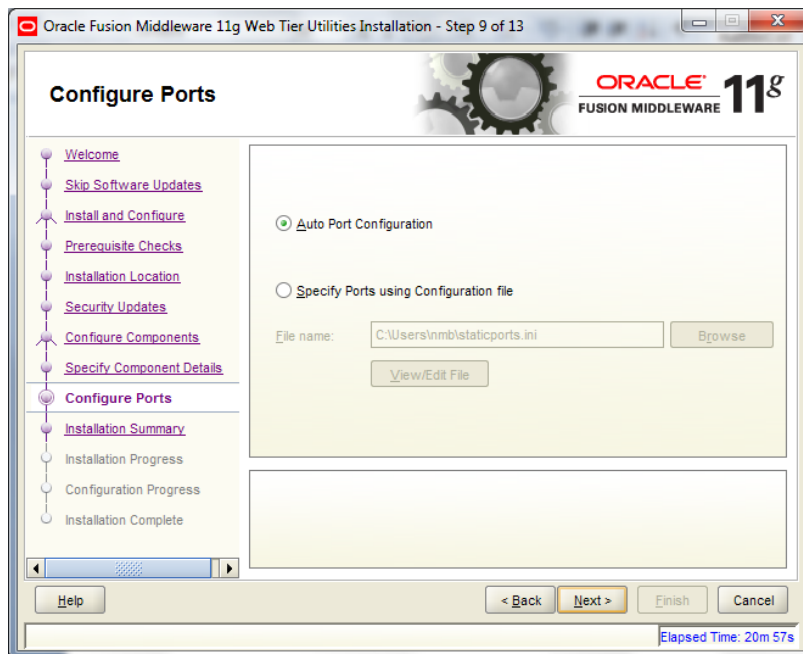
Oracle Fusion Middleware 11g Web Tier Utilities Installation - Step 9 of 13

Configure Ports

ORACLE FUSION MIDDLEWARE 11$^{g}$

Welcome
Skip Software Updates
Install and Configure
Prerequisite Checks
Installation Location
Security Updates
Configure Components
Specify Component Details
Configure Ports
Installation Summary
Installation Progress
Configuration Progress
Installation Complete

Auto Port Configuration

Specify Ports using Configuration file

File name: C:\Users\nmb\staticports.ini Browse

View/Edit File

Help

< Back Next > Finish Cancel

Elapsed Time: 20m 57s